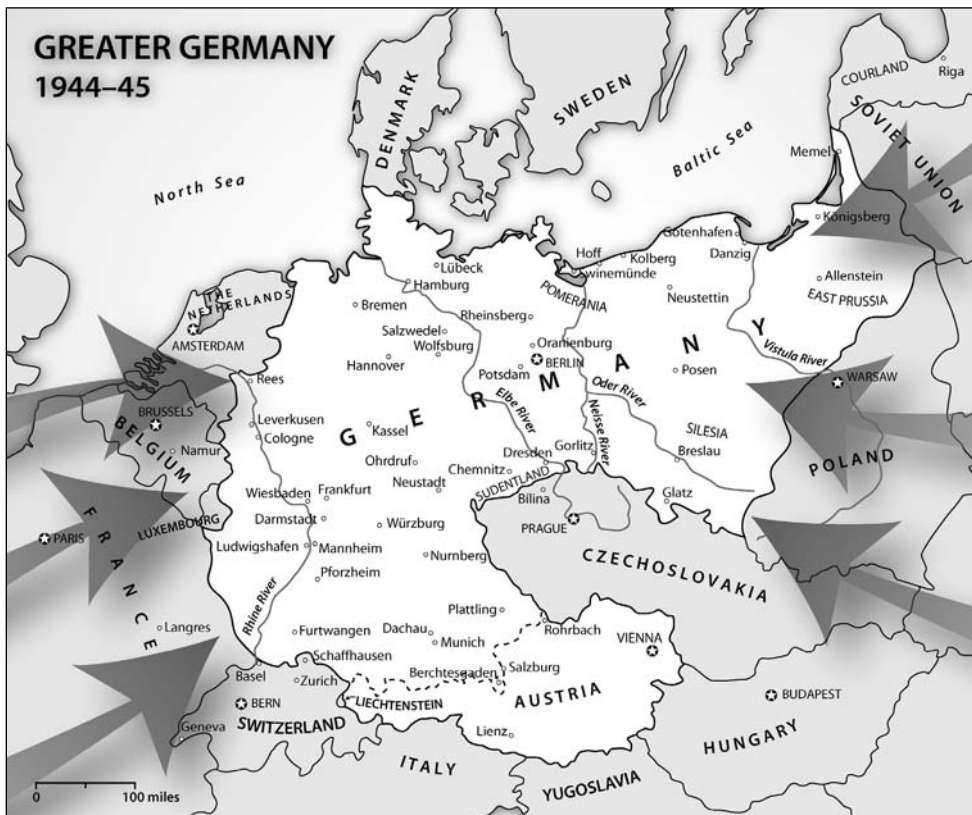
GREATER GERMANY
1944–45

DENMARK
SWEDEN
COURLAND
Riga
SOVIET UNION
Baltic Sea
Memel
North Sea
Königsberg
Gotenhafen
Hoff
Kolberg
Danzig
Swinemünde
Lübeck
Hamburg
POMERANIA
Neustettin
Allenstein
EAST PRUSSIA
THE NETHERLANDS
Bremen
Rheinsberg
Salzwedel
Oranienburg
AMSTERDAM
Wolfsburg
BERLIN
Hannover
Potsdam
Posen
Vistula River
WARSAW
Rees
BRUSSELS
Leverkusen
Cologne
Kassel
Elbe River
Oder River
Neisse River
BELGIUM
Namur
Dresden
Gorlitz
SILESIA
Breslau
Ohrdruf
Chemnitz
POLAND
Frankfurt
Neustadt
SUDENTLAND
Wiesbaden
Bilina
Glatz
PARIS
LUXEMBOURG
Darmstadt
Würzburg
PRAGUE
Ludwigshafen
Mannheim
Nurnberg
CZECHOSLOVAKIA
Pforzheim
FRANCE
Rhine River
Plattling
Langres
Furtwangen
Dachau
Munich
Rohrbach
VIENNA
Schaffhausen
Basel
Zurich
Berchtesgaden
Salzburg
BUDAPEST
BERN
LIECHTENSTEIN
AUSTRIA
SWITZERLAND
Geneva
Lienz
HUNGARY
ITALY
YUGOSLAVIA
G E R M A N Y
0
100 miles